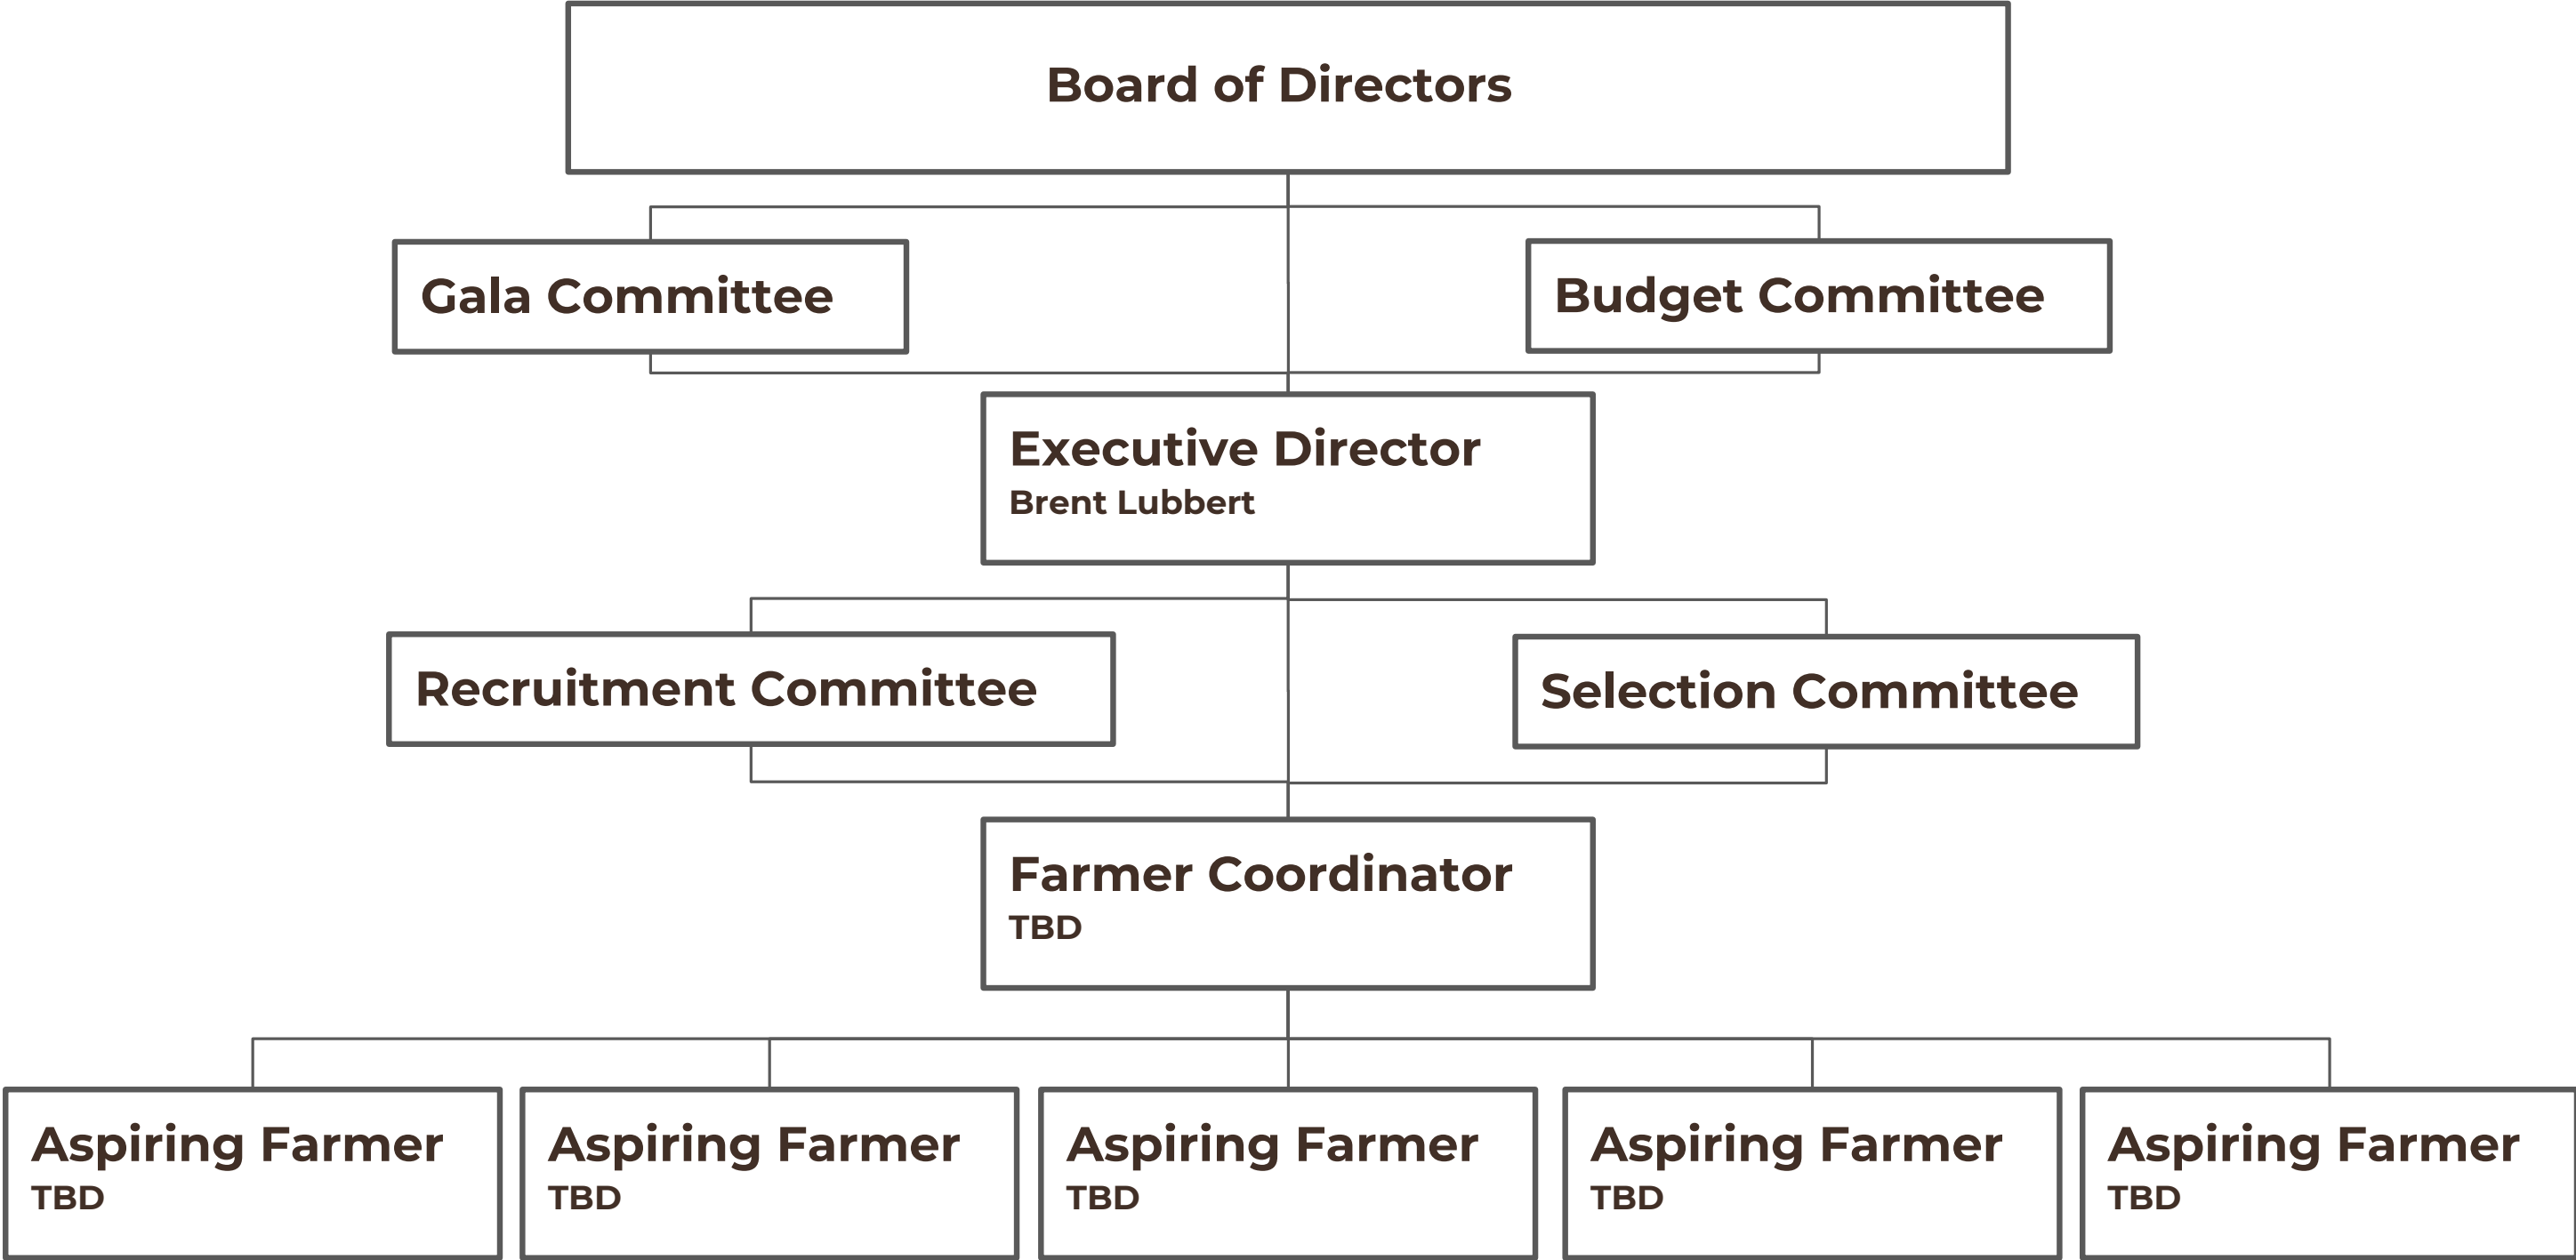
Board of Directors

Gala Committee

Budget Committee

Executive Director
Brent Lubbert

Recruitment Committee

Selection Committee

Farmer Coordinator
TBD

Aspiring Farmer
TBD

Aspiring Farmer
TBD

Aspiring Farmer
TBD

Aspiring Farmer
TBD

Aspiring Farmer
TBD